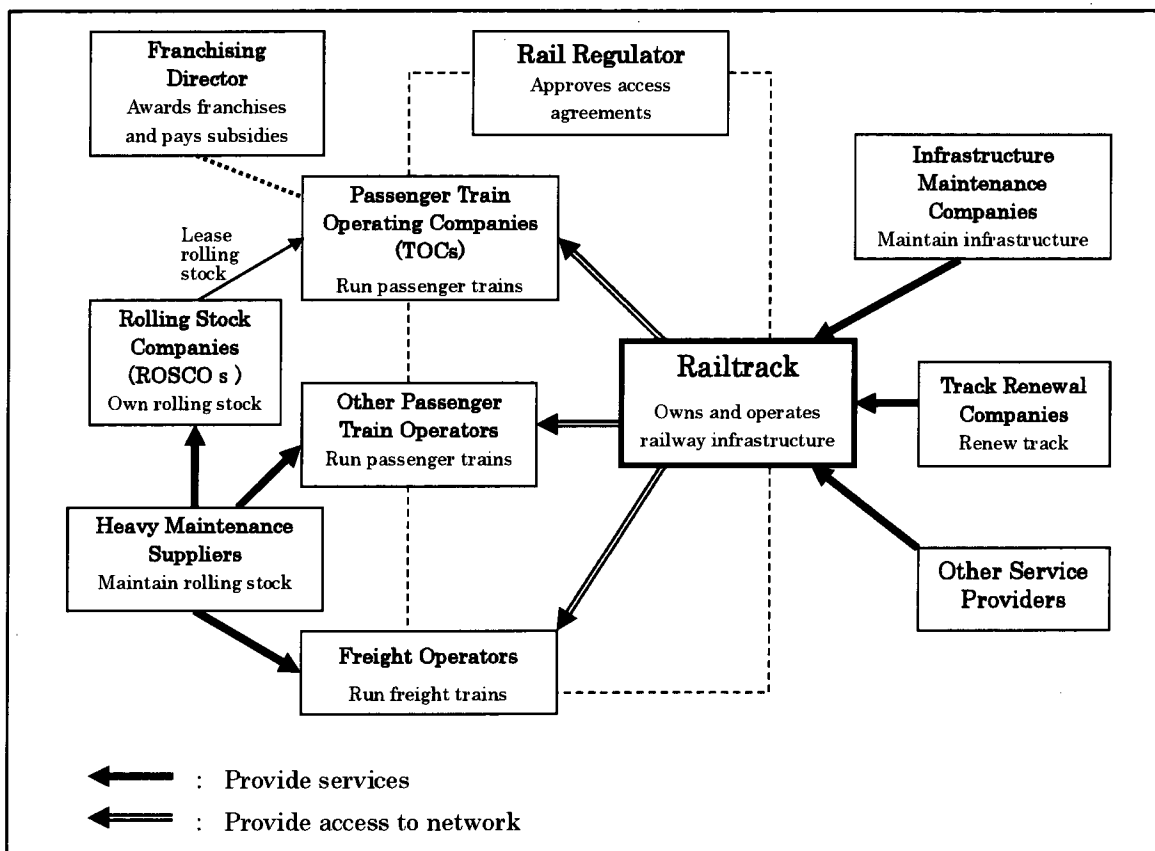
Franchising Director
Awards franchises and pays subsidies

Rail Regulator
Approves access agreements

Infrastructure Maintenance Companies
Maintain infrastructure

Lease rolling stock

Passenger Train Operating Companies (TOCs)
Run passenger trains

Rolling Stock Companies (ROSCO s )
Own rolling stock

Railtrack
Owns and operates railway infrastructure

Track Renewal Companies
Renew track

Other Passenger Train Operators
Run passenger trains

Heavy Maintenance Suppliers
Maintain rolling stock

Other Service Providers

Freight Operators
Run freight trains

: Provide services
: Provide access to network